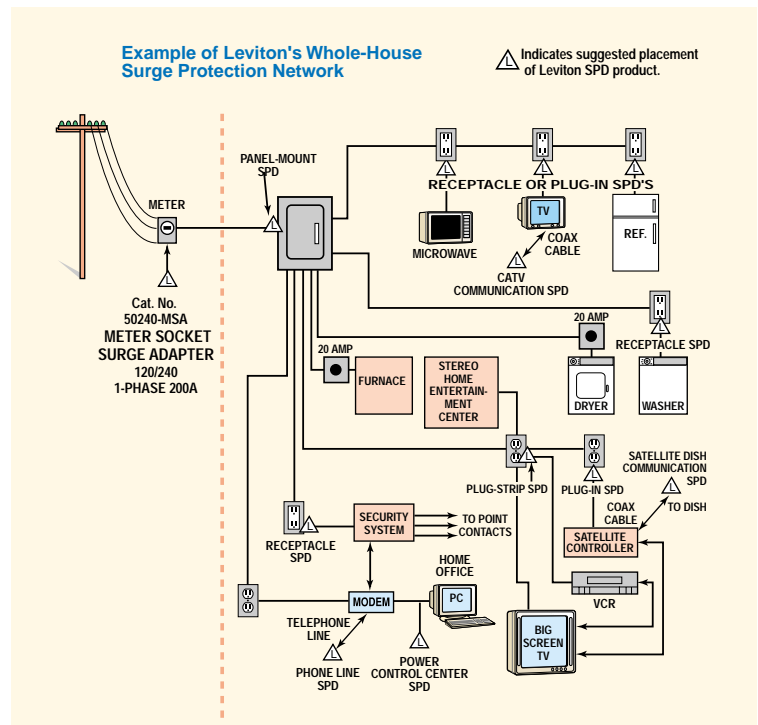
Example of Leviton's Whole-House Surge Protection Network

L Indicates suggested placement of Leviton SPD product.

PANEL-MOUNT SPD

METER

L

Cat. No. 50240-MSA
METER SOCKET SURGE ADAPTER
120/240
1-PHASE 200A

L L L

RECEPTACLE OR PLUG-IN SPD'S

MICROWAVE

TV

COAX CABLE

L

CATV COMMUNICATION SPD

REF.

20 AMP

L

RECEPTACLE SPD

DRYER

WASHER

20 AMP

FURNACE

STEREO HOME ENTERTAIN-MENT CENTER

L

PLUG-STRIP SPD

PLUG-IN SPD

SATELLITE DISH COMMUNICATION SPD

L

TO DISH

COAX CABLE

SATELLITE CONTROLLER

L

SECURITY SYSTEM

TO POINT CONTACTS

RECEPTACLE SPD

HOME OFFICE

PC

MODEM

TELEPHONE LINE

L

PHONE LINE SPD

L

POWER CONTROL CENTER SPD

VCR

BIG SCREEN TV